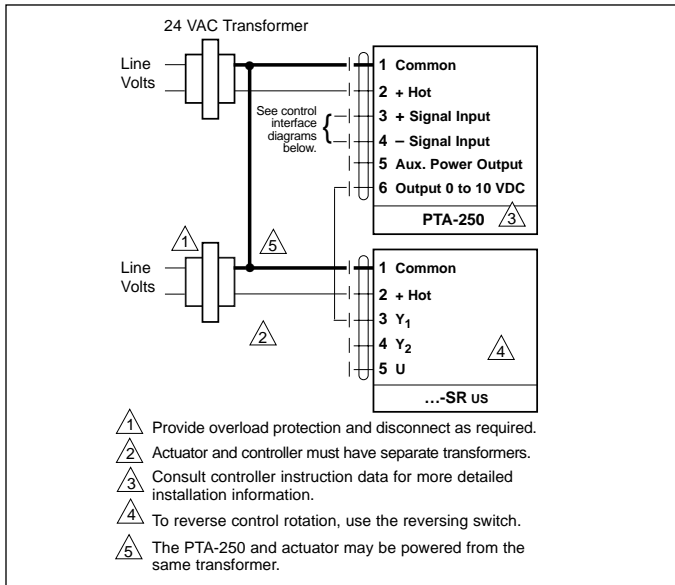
24 VAC Transformer

Line Volts

1 Common
2 + Hot
See control interface diagrams below.
3 + Signal Input
4 – Signal Input
5 Aux. Power Output
6 Output 0 to 10 VDC
PTA-250 3

1

5

Line Volts

1 Common
2 + Hot
3 $Y_1$
4 $Y_2$
5 U
2
4
...-SR US

1 Provide overload protection and disconnect as required.
2 Actuator and controller must have separate transformers.
3 Consult controller instruction data for more detailed installation information.
4 To reverse control rotation, use the reversing switch.
5 The PTA-250 and actuator may be powered from the same transformer.